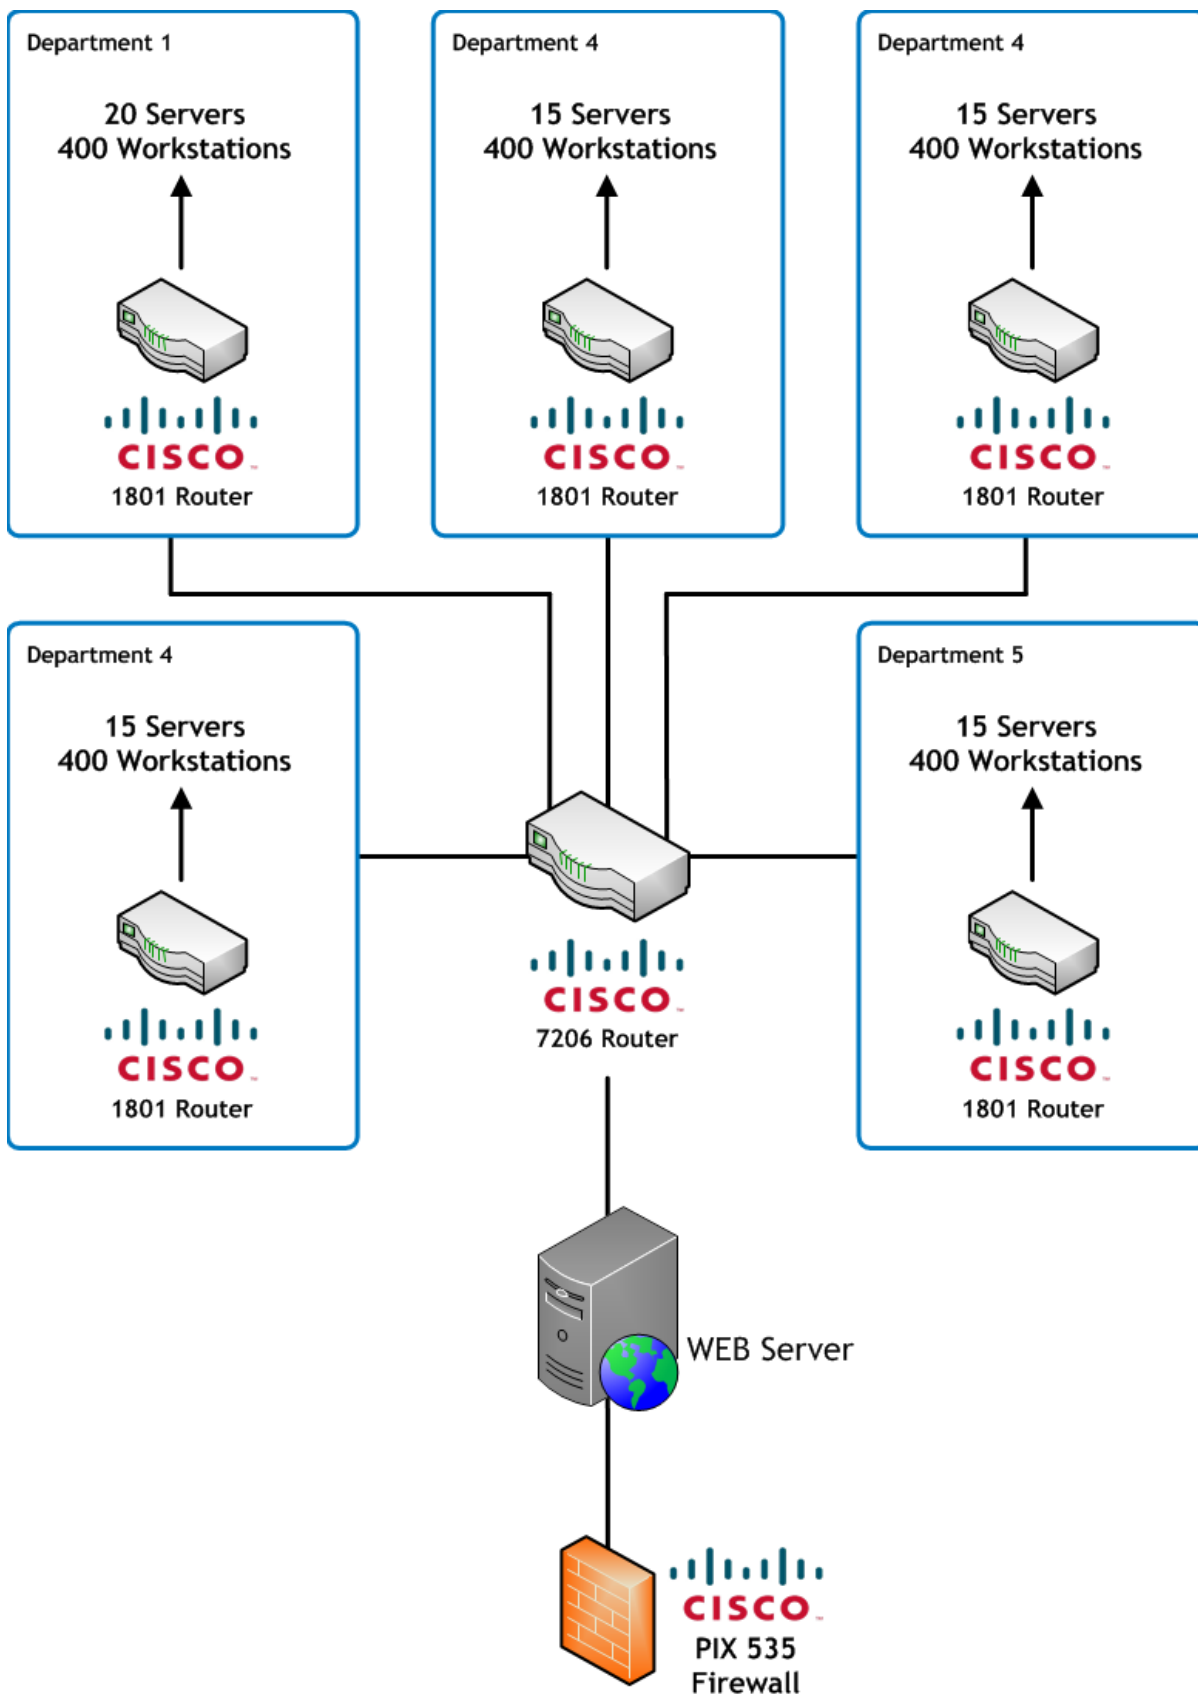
Department 1

20 Servers
400 Workstations

CISCO
1801 Router

Department 4

15 Servers
400 Workstations

CISCO
1801 Router

Department 4

15 Servers
400 Workstations

CISCO
1801 Router

Department 4

15 Servers
400 Workstations

CISCO
1801 Router

CISCO
7206 Router

Department 5

15 Servers
400 Workstations

CISCO
1801 Router

WEB Server

CISCO
PIX 535
Firewall